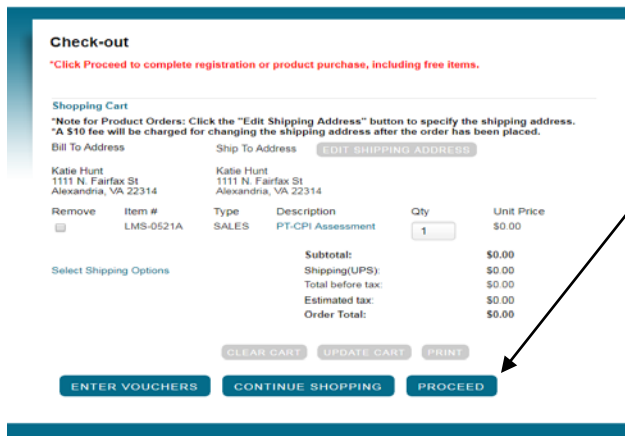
Check-out

*Click Proceed to complete registration or product purchase, including free items.

Shopping Cart

*Note for Product Orders: Click the "Edit Shipping Address" button to specify the shipping address.
*A $10 fee will be charged for changing the shipping address after the order has been placed.

Bill To Address

Katie Hunt
1111 N. Fairfax St
Alexandria, VA 22314

Ship To Address

EDIT SHIPPING ADDRESS

Katie Hunt
1111 N. Fairfax St
Alexandria, VA 22314

| Remove | Item # | Type | Description | Qty | Unit Price |
|---|---|---|---|---|---|
| | LMS-0521A | SALES | PT-CPI Assessment | 1 | $0.00 |

Select Shipping Options

| | |
|---|---|
| Subtotal: | $0.00 |
| Shipping(UPS): | $0.00 |
| Total before tax: | $0.00 |
| Estimated tax: | $0.00 |
| Order Total: | $0.00 |

CLEAR CART UPDATE CART PRINT

ENTER VOUCHERS CONTINUE SHOPPING PROCEED